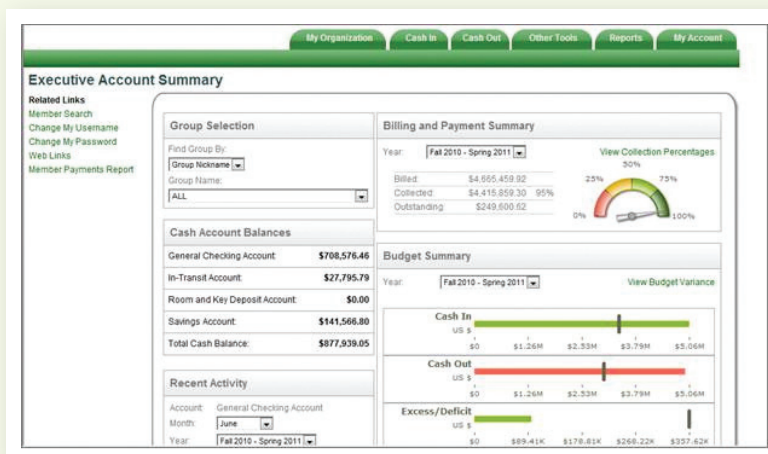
My Organization | Cash In | Cash Out | Other Tools | Reports | My Account

Executive Account Summary

Related Links
Member Search
Change My Username
Change My Password
Web Links
Member Payments Report

Group Selection
Find Group By:
Group Nickname
Group Name:
ALL

Cash Account Balances

| General Checking Account | $708,576.46 |
|---|---|
| In-Transit Account | $27,795.79 |
| Room and Key Deposit Account | $0.00 |
| Savings Account | $141,566.80 |
| Total Cash Balance: | $877,939.05 |

Recent Activity
Account: General Checking Account
Month: June
Year: Fall 2010 - Spring 2011

Billing and Payment Summary
Year: Fall 2010 - Spring 2011
View Collection Percentages

| Billed: | $4,665,459.92 | |
|---|---|---|
| Collected: | $4,415,859.30 | 95% |
| Outstanding: | $249,600.62 | |

50%
25%
75%
0%
100%

Budget Summary
Year: Fall 2010 - Spring 2011
View Budget Variance

Cash In
US $
$0 $1.26M $2.53M $3.79M $5.06M

Cash Out
US $
$0 $1.26M $2.53M $3.79M $5.06M

Excess/Deficit
US $
$0 $89.41K $178.81K $268.22K $357.62K